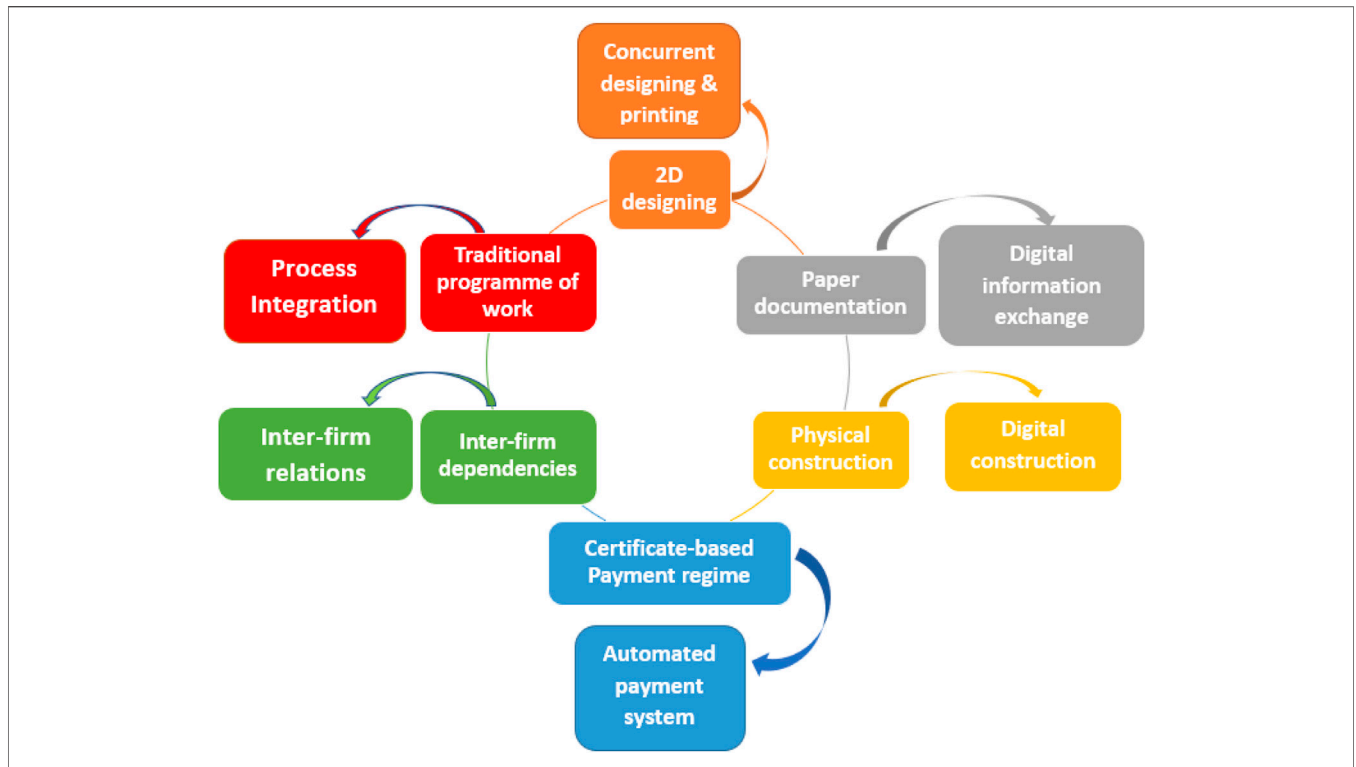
Concurrent designing & printing

2D designing

Process Integration

Traditional programme of work

Paper documentation

Digital information exchange

Inter-firm relations

Inter-firm dependencies

Physical construction

Digital construction

Certificate-based Payment regime

Automated payment system